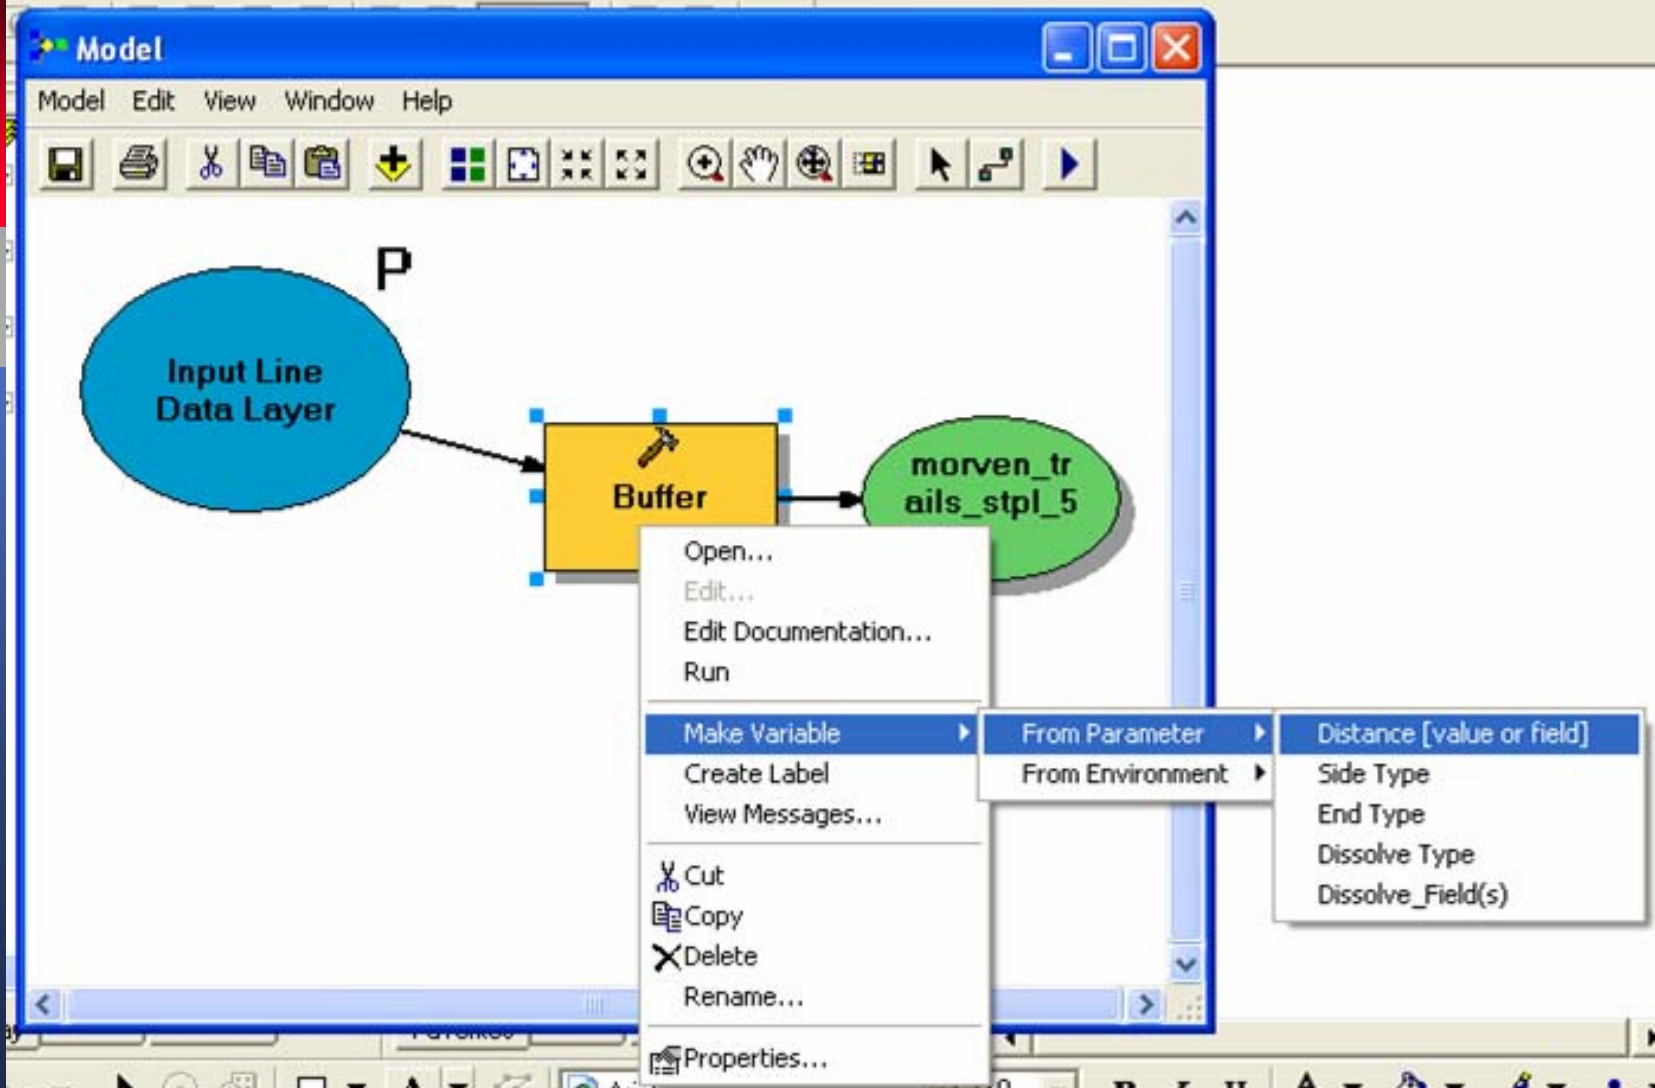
Model

Model Edit View Window Help

P

Input Line Data Layer

Buffer

morven_trails_stpl_5

Open...
Edit...
Edit Documentation...
Run
Make Variable
Create Label
View Messages...
Cut
Copy
Delete
Rename...
Properties...

From Parameter
From Environment

Distance [value or field]
Side Type
End Type
Dissolve Type
Dissolve_Field(s)